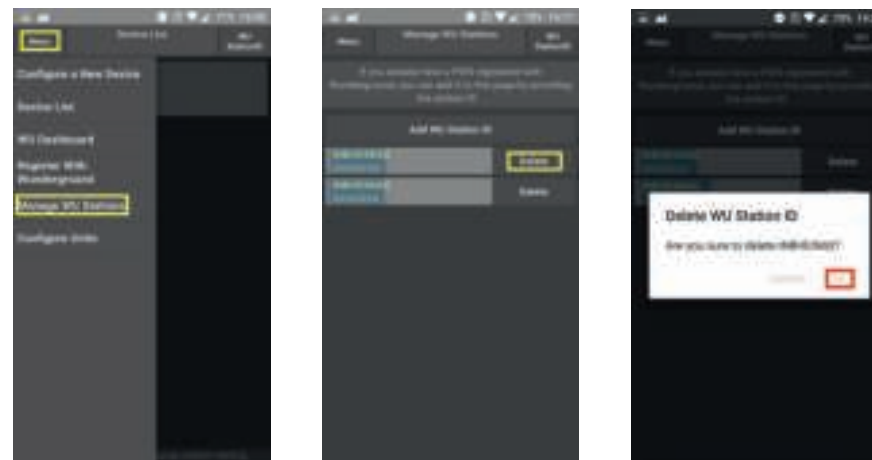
Menu Device List WU Station ID

Configure a New Device

Device List

WU Dashboard

Register With Wunderground

Manage WU Stations

Configure Units

Menu Manage WU Stations WU Station ID

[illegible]

Add WU Station ID

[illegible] Delete

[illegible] Delete

Menu Manage WU Stations WU Station ID

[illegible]

Add WU Station ID

Delete WU Station ID

Are you sure to delete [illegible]?

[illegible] OK